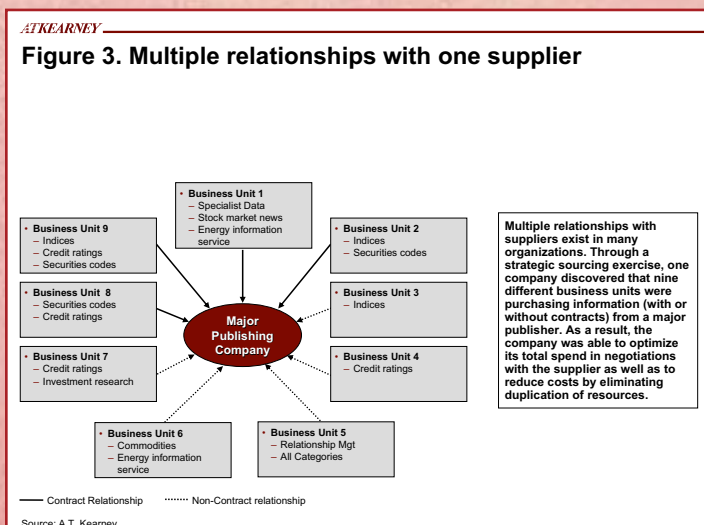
ATKEARNEY

Figure 3. Multiple relationships with one supplier

• Business Unit 1
– Specialist Data
– Stock market news
– Energy information service

• Business Unit 9
– Indices
– Credit ratings
– Securities codes

• Business Unit 2
– Indices
– Securities codes

• Business Unit 8
– Securities codes
– Credit ratings

• Business Unit 3
– Indices

Major Publishing Company

• Business Unit 7
– Credit ratings
– Investment research

• Business Unit 4
– Credit ratings

• Business Unit 6
– Commodities
– Energy information service

• Business Unit 5
– Relationship Mgt
– All Categories

Multiple relationships with suppliers exist in many organizations. Through a strategic sourcing exercise, one company discovered that nine different business units were purchasing information (with or without contracts) from a major publisher. As a result, the company was able to optimize its total spend in negotiations with the supplier as well as to reduce costs by eliminating duplication of resources.

Contract Relationship    Non-Contract relationship

Source: A.T. Kearney